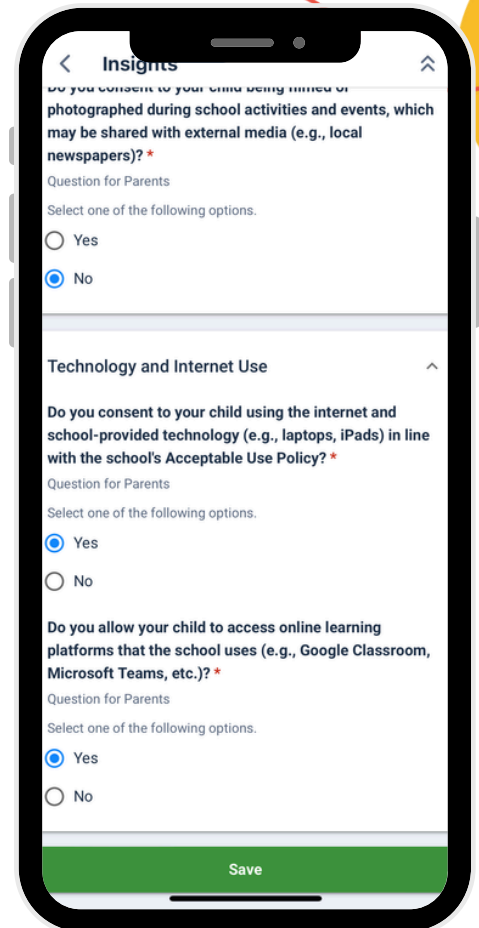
Insights

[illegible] photographed during school activities and events, which may be shared with external media (e.g., local newspapers)? *

Question for Parents

Select one of the following options.

Yes

No

Technology and Internet Use

Do you consent to your child using the internet and school-provided technology (e.g., laptops, iPads) in line with the school's Acceptable Use Policy? *

Question for Parents

Select one of the following options.

Yes

No

Do you allow your child to access online learning platforms that the school uses (e.g., Google Classroom, Microsoft Teams, etc.)? *

Question for Parents

Select one of the following options.

Yes

No

Save